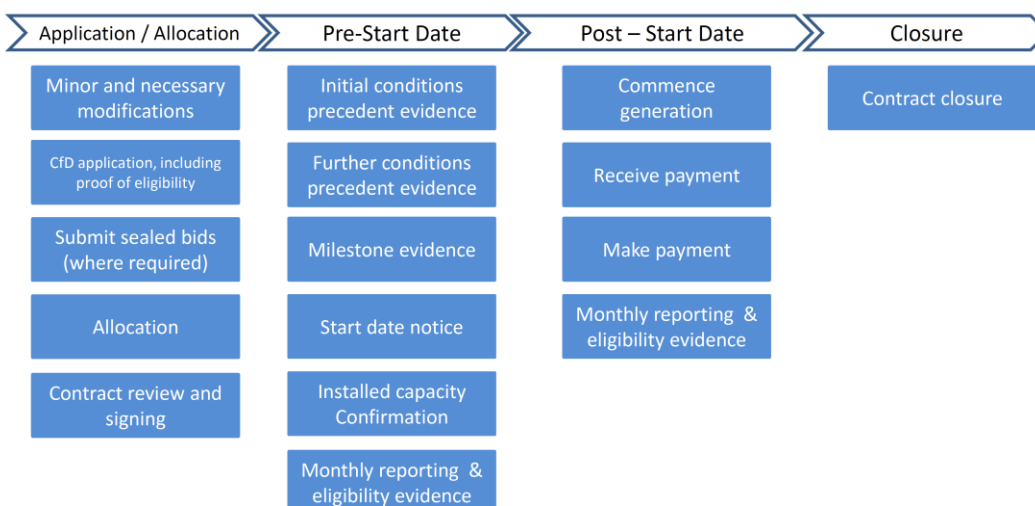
Application / Allocation

Minor and necessary modifications

CfD application, including proof of eligibility

Submit sealed bids (where required)

Allocation

Contract review and signing

Pre-Start Date

Initial conditions precedent evidence

Further conditions precedent evidence

Milestone evidence

Start date notice

Installed capacity Confirmation

Monthly reporting & eligibility evidence

Post – Start Date

Commence generation

Receive payment

Make payment

Monthly reporting & eligibility evidence

Closure

Contract closure